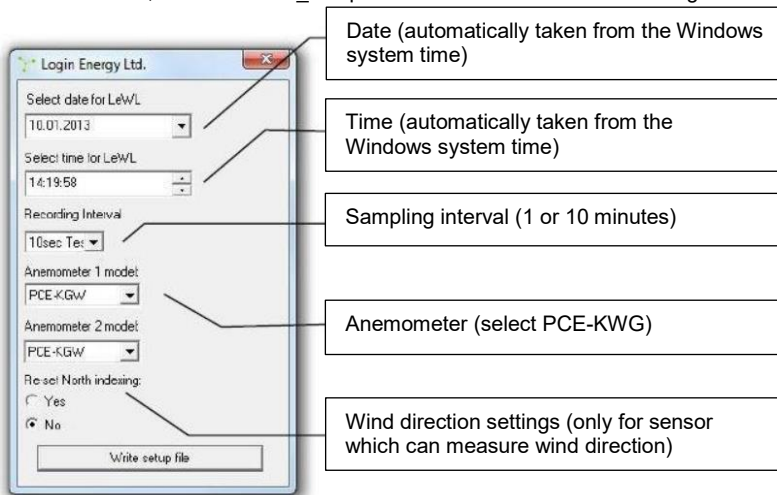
Login Energy Ltd.

Select date for LeWL
10.01.2013

Select time for LeWL
14:19:58

Recording Interval
10sec Tes

Anemometer 1 model
PCE-KGW

Anemometer 2 model
PCE-KGW

Re-set North indexing:
Yes
No

Write setup file

Date (automatically taken from the Windows system time)

Time (automatically taken from the Windows system time)

Sampling interval (1 or 10 minutes)

Anemometer (select PCE-KWG)

Wind direction settings (only for sensor which can measure wind direction)